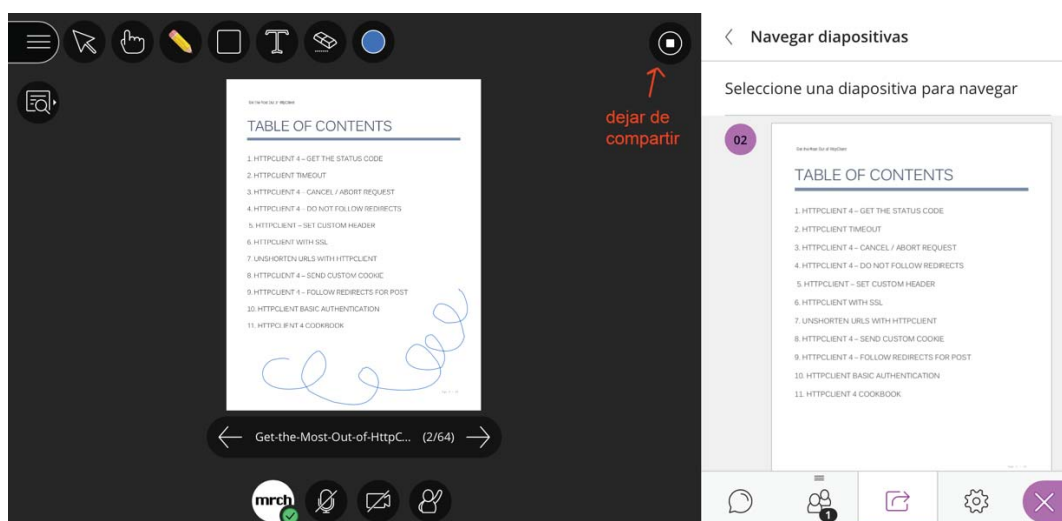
dejar de compartir

TABLE OF CONTENTS

1. HTTPCLIENT 4 – GET THE STATUS CODE
2. HTTPCLIENT TIMEOUT
3. HTTPCLIENT 4 – CANCEL / ABORT REQUEST
4. HTTPCLIENT 4 – DO NOT FOLLOW REDIRECTS
5. HTTPCLIENT – SET CUSTOM HEADER
6. HTTPCLIENT WITH SSL
7. UNSHORTEN URLS WITH HTTPCLIENT
8. HTTPCLIENT 4 – SEND CUSTOM COOKIE
9. HTTPCLIENT 4 – FOLLOW REDIRECTS FOR POST
10. HTTPCLIENT BASIC AUTHENTICATION
11. HTTPCLIENT 4 COOKBOOK

Get-the-Most-Out-of-HttpC... (2/64)

mrch

Navegar diapositivas

Seleccione una diapositiva para navegar

02

TABLE OF CONTENTS

1. HTTPCLIENT 4 – GET THE STATUS CODE
2. HTTPCLIENT TIMEOUT
3. HTTPCLIENT 4 – CANCEL / ABORT REQUEST
4. HTTPCLIENT 4 – DO NOT FOLLOW REDIRECTS
5. HTTPCLIENT – SET CUSTOM HEADER
6. HTTPCLIENT WITH SSL
7. UNSHORTEN URLS WITH HTTPCLIENT
8. HTTPCLIENT 4 – SEND CUSTOM COOKIE
9. HTTPCLIENT 4 – FOLLOW REDIRECTS FOR POST
10. HTTPCLIENT BASIC AUTHENTICATION
11. HTTPCLIENT 4 COOKBOOK

1